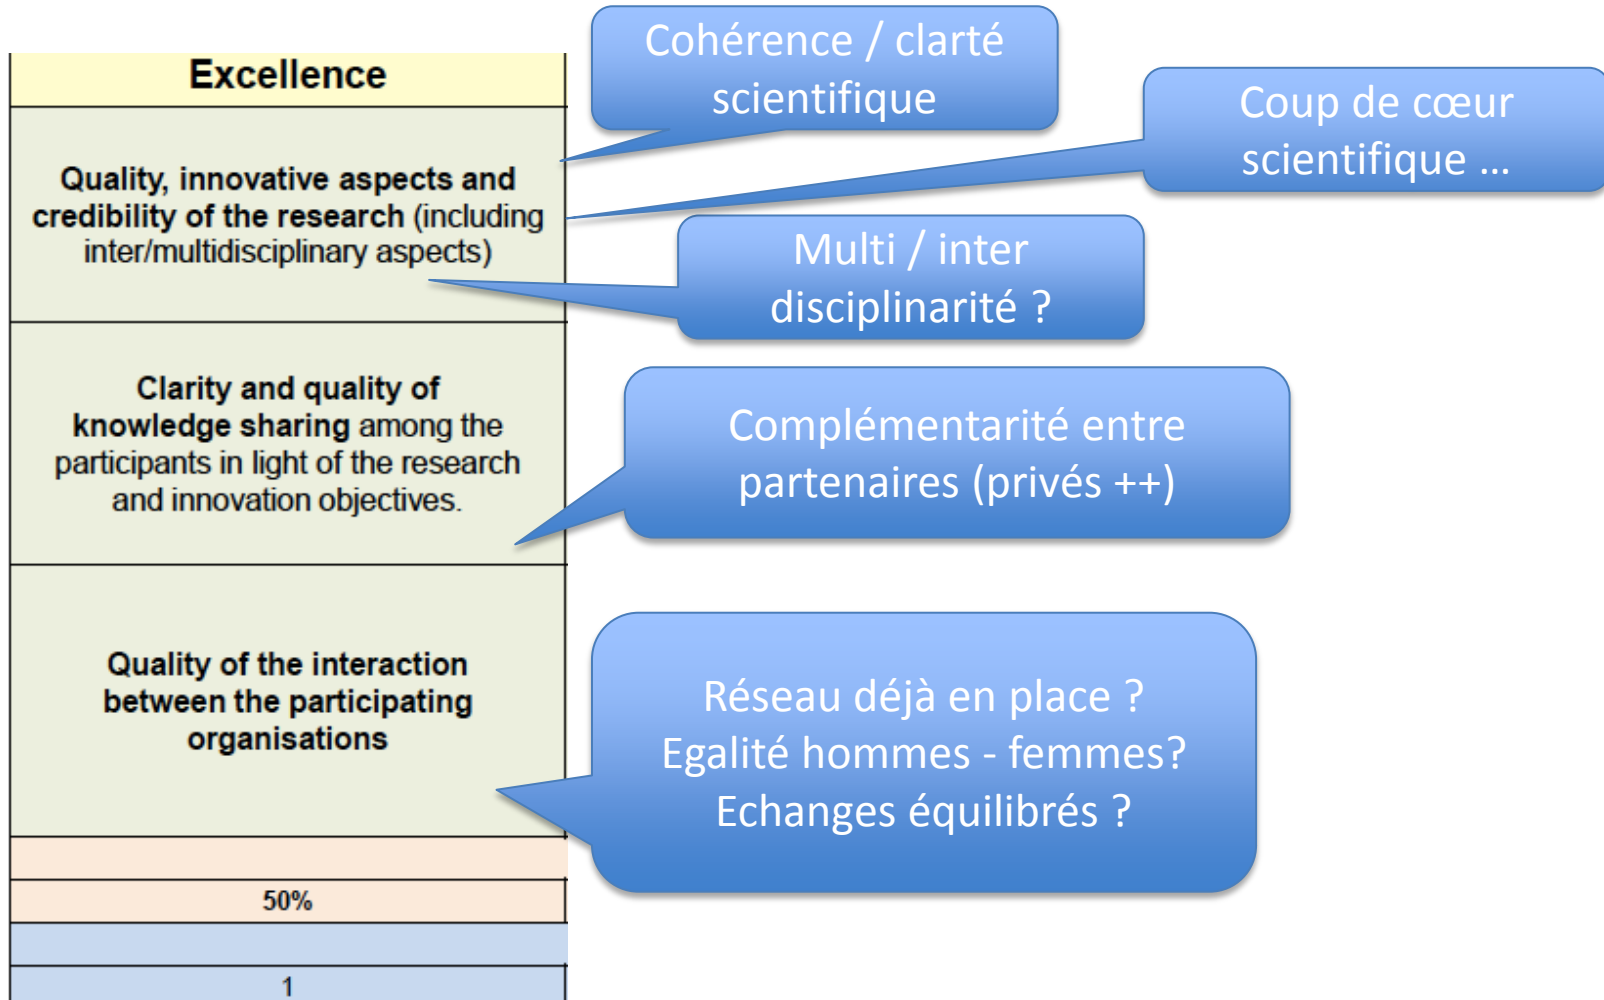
| Excellence |
|---|
| Quality, innovative aspects and credibility of the research (including inter/multidisciplinary aspects) |
| Clarity and quality of knowledge sharing among the participants in light of the research and innovation objectives. |
| Quality of the interaction between the participating organisations |
| |
| 50% |
| |
| 1 |

Cohérence / clarté scientifique

Coup de cœur scientifique …

Multi / inter disciplinarité ?

Complémentarité entre partenaires (privés ++)

Réseau déjà en place ?
Egalité hommes - femmes?
Echanges équilibrés ?